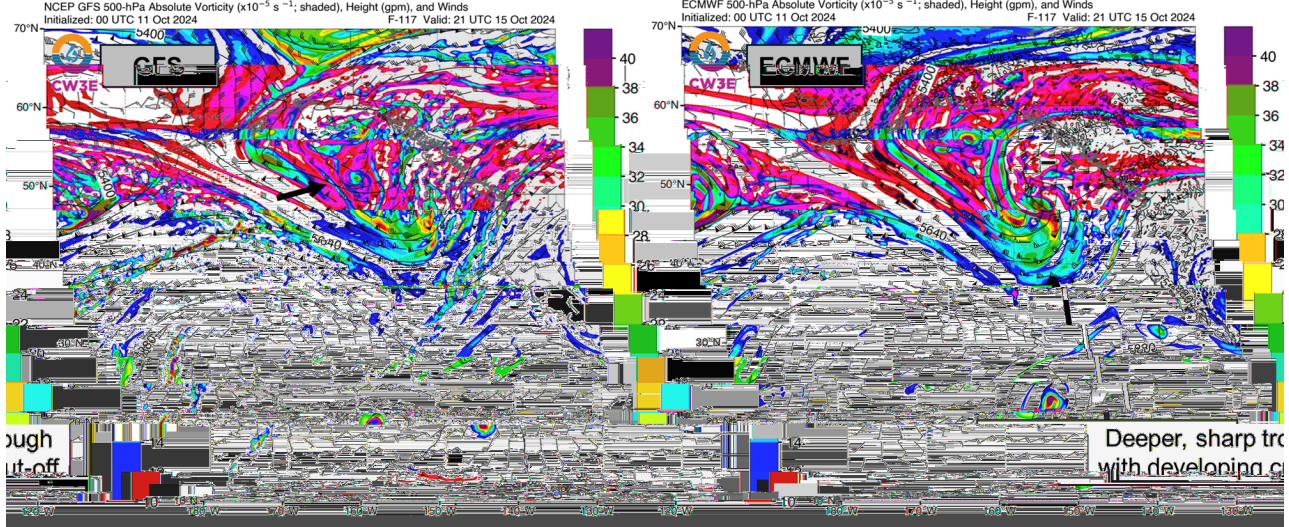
NCEP GFS 500-hPa Absolute Vorticity ($x10^{-5}$ $s^{-1}$; shaded), Height (gpm), and Winds
Initialized: 00 UTC 11 Oct 2024
F-117 Valid: 21 UTC 15 Oct 2024

CW3E

GFS

70°N
60°N
50°N
40°N
30°N

5400
5640

40
38
36
34
32
30
28
26
24
22
20
18
16
14
12
10

ough
ut-off

ECMWF 500-hPa Absolute Vorticity ($x10^{-5}$ $s^{-1}$; shaded), Height (gpm), and Winds
Initialized: 00 UTC 11 Oct 2024
F-117 Valid: 21 UTC 15 Oct 2024

CW3E

ECMWF

70°N
60°N
50°N
30°N

5400
5640

40
38
36
34
32
30
28
14
12
10

Deeper, sharp tro
with developing c

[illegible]